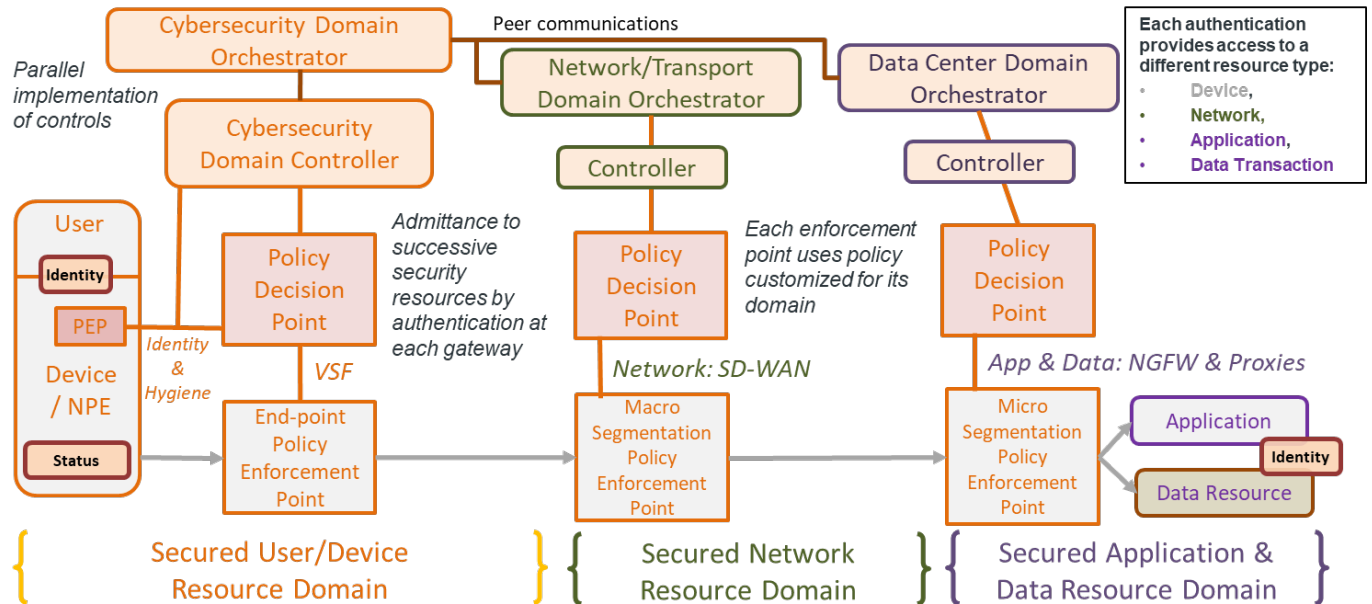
Cybersecurity Domain Orchestrator

Peer communications

Each authentication provides access to a different resource type:
• Device,
• Network,
• Application,
• Data Transaction

Parallel implementation of controls

Network/Transport Domain Orchestrator

Data Center Domain Orchestrator

Cybersecurity Domain Controller

Controller

Controller

User

Identity

PEP

Device / NPE

Status

Identity & Hygiene

Policy Decision Point

VSF

End-point Policy Enforcement Point

Admittance to successive security resources by authentication at each gateway

Policy Decision Point

Network: SD-WAN

Macro Segmentation Policy Enforcement Point

Each enforcement point uses policy customized for its domain

Policy Decision Point

App & Data: NGFW & Proxies

Micro Segmentation Policy Enforcement Point

Application

Identity

Data Resource

Secured User/Device Resource Domain

Secured Network Resource Domain

Secured Application & Data Resource Domain